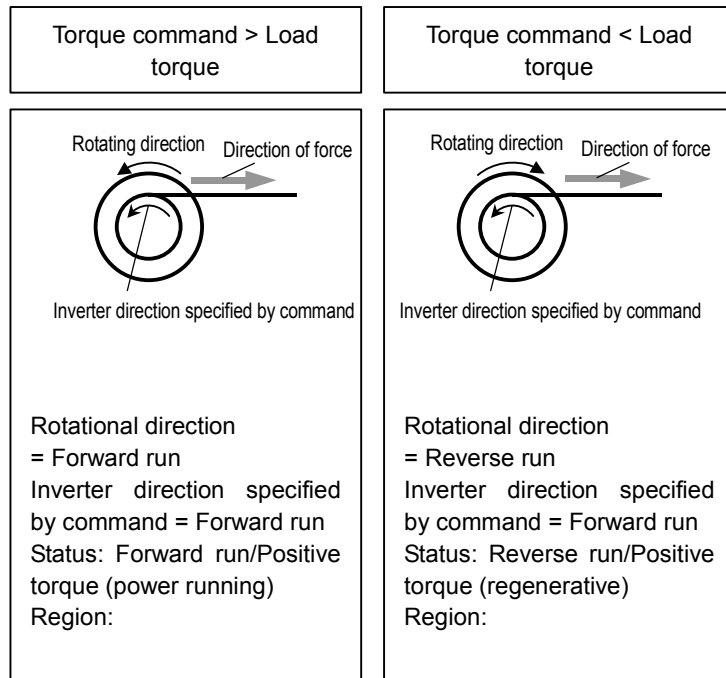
Torque command > Load torque

Rotating direction
Direction of force
Inverter direction specified by command

Rotational direction = Forward run
Inverter direction specified by command = Forward run
Status: Forward run/Positive torque (power running)
Region:

Torque command < Load torque

Rotating direction
Direction of force
Inverter direction specified by command

Rotational direction = Reverse run
Inverter direction specified by command = Forward run
Status: Reverse run/Positive torque (regenerative)
Region: